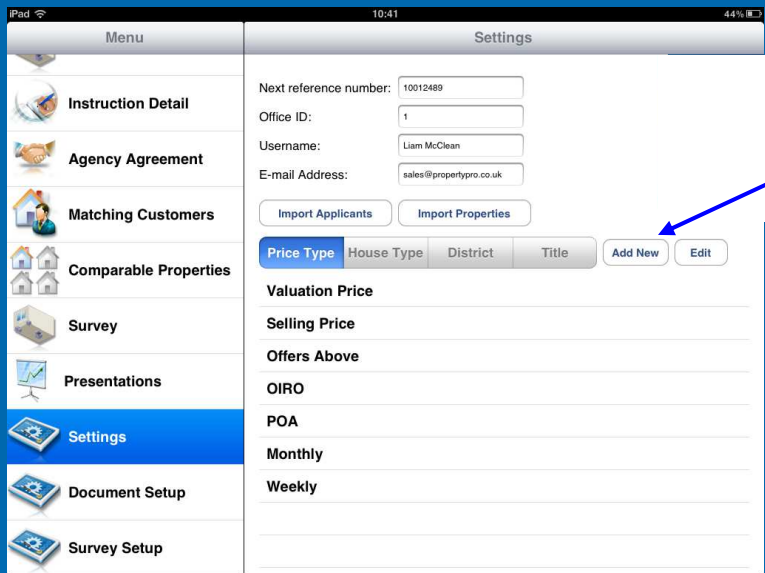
iPad
10:41
44%

Menu

Instruction Detail

Agency Agreement

Matching Customers

Comparable Properties

Survey

Presentations

Settings

Document Setup

Survey Setup

Settings

Next reference number: 10012489

Office ID: 1

Username: Liam McClean

E-mail Address: sales@propertypro.co.uk

Import Applicants
Import Properties

Price Type
House Type
District
Title
Add New
Edit

Valuation Price

Selling Price

Offers Above

OIRO

POA

Monthly

Weekly